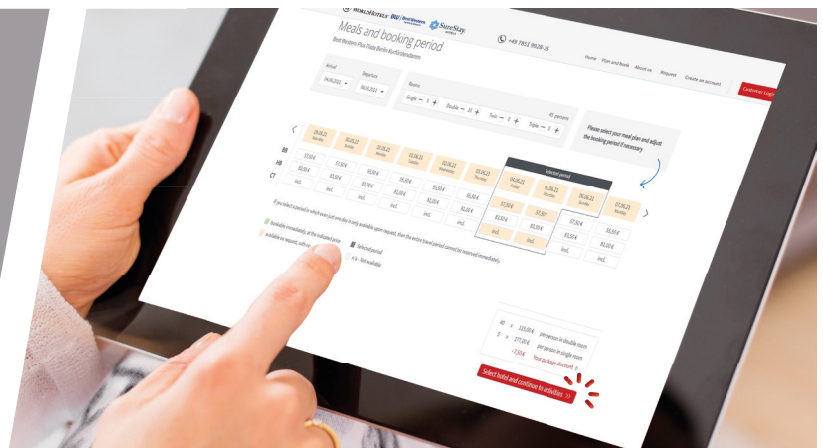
WORLDHOTELS BW Best Western SureStay

+49 7851 9928-5

Meals and booking period

Best Western Plus Plaza Berlin Kurfürstendamm

Home Plan and Book About us Request Create an account Customer Login

Arrival 04.06.2022

Departure 08.06.2022

Rooms

Single − 5 + Double − 20 + Twin − 0 + Triple − 0 +

45 persons

Please select your meal plan and adjust the booking period if necessary

Selected period

BB

HB

CT

57,00 €

57,50 €

50,00 €

55,00 €

80,00 €

55,00 €

85,00 €

incl.

incl.

incl.

incl.

If you select a period in which even just one day is only available upon request, then the entire travel period cannot be reserved immediately.

bookable immediately, at the indicated price

available on request, with an

Selected period

n/a - Not available

40 x 115,00 € per person in double room

5 x 177,00 € per person in single room

- 7,00 € Your pickup discount

Select hotel and continue to activities >>